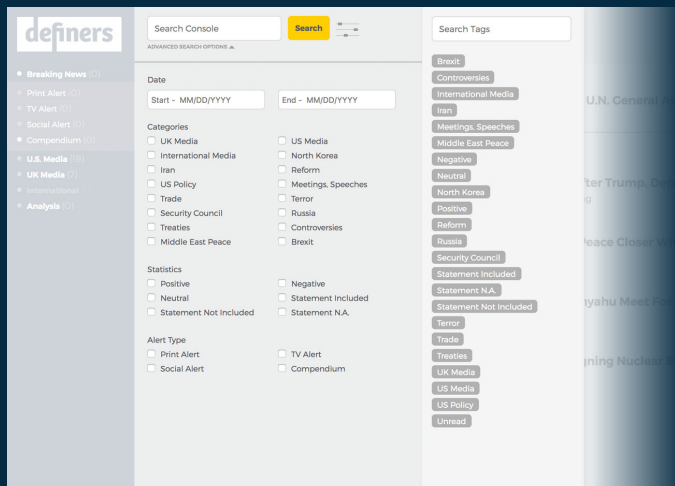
definers

Breaking News (0)
Print Alert (0)
TV Alert (0)
Social Alert (0)
Compendium (0)
U.S. Media (18)
UK Media (7)
International (
Analysis (0)

Search Console
Search
ADVANCED SEARCH OPTIONS

Date
Start - MM/DD/YYYY
End - MM/DD/YYYY

Categories
UK Media
International Media
Iran
US Policy
Trade
Security Council
Treaties
Middle East Peace
US Media
North Korea
Reform
Meetings, Speeches
Terror
Russia
Controversies
Brexit

Statistics
Positive
Neutral
Statement Not Included
Negative
Statement Included
Statement N.A.

Alert Type
Print Alert
Social Alert
TV Alert
Compendium

Search Tags
Brexit
Controversies
International Media
Iran
Meetings, Speeches
Middle East Peace
Negative
Neutral
North Korea
Positive
Reform
Russia
Security Council
Statement Included
Statement N.A.
Statement Not Included
Terror
Trade
Treaties
UK Media
US Media
US Policy
Unread

U.N. General A
fter Trump, De
g
Peace Closer W
nyahu Meet Fo
gning Nuclear